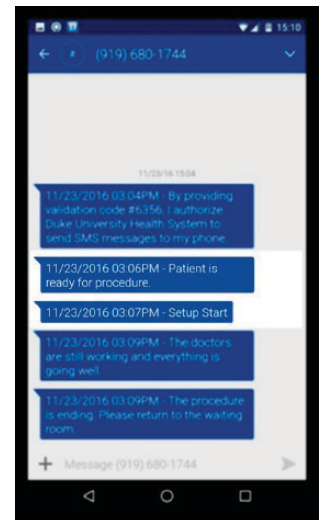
15:10

(919) 680-1744

11/23/16 15:04

11/23/2016 03:04PM - By providing validation code #6356, I authorize Duke University Health System to send SMS messages to my phone

11/23/2016 03:06PM - Patient is ready for procedure.

11/23/2016 03:07PM - Setup Start

11/23/2016 03:09PM - The doctors are still working and everything is going well.

11/23/2016 03:09PM - The procedure is ending. Please return to the waiting room.

Message (919) 680-1744